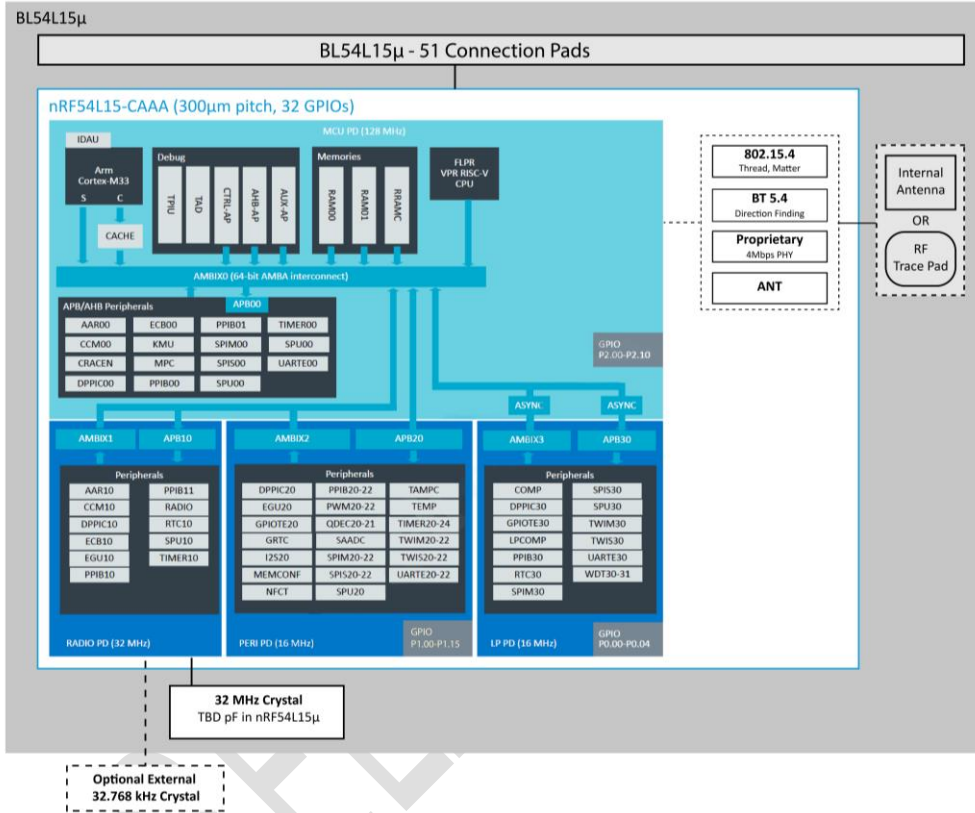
BL54L15µ

BL54L15µ - 51 Connection Pads

nRF54L15-CAAA (300µm pitch, 32 GPIOs)

MCU PD (128 MHz)

IDAU

Arm Cortex-M33

S C

CACHE

Debug

TPIU

TAD

CTRL-AP

AHB-AP

AUX-AP

Memories

RAM00

RAM01

RRAMC

FLPR VPR RISC-V CPU

AMBIX0 (64-bit AMBA interconnect)

APB/AHB Peripherals

APB00

| AAR00 | ECB00 | PPIB01 | TIMER00 |
|---|---|---|---|
| CCM00 | KMU | SPIM00 | SPU00 |
| CRACEN | MPC | SPIS00 | UARTE00 |
| DPPIC00 | PPIB00 | SPU00 | |

GPIO P2.00-P2.10

ASYNC

ASYNC

AMBIX1

APB10

Peripherals

| AAR10 | PPIB11 |
|---|---|
| CCM10 | RADIO |
| DPPIC10 | RTC10 |
| ECB10 | SPU10 |
| EGU10 | TIMER10 |
| PPIB10 | |

RADIO PD (32 MHz)

AMBIX2

APB20

Peripherals

| DPPIC20 | PPIB20-22 | TAMPC |
|---|---|---|
| EGU20 | PWM20-22 | TEMP |
| GPIOTE20 | QDEC20-21 | TIMER20-24 |
| GRTC | SAADC | TWIM20-22 |
| I2S20 | SPIM20-22 | TWIS20-22 |
| MEMCONF | SPIS20-22 | UARTE20-22 |
| NFCT | SPU20 | |

GPIO P1.00-P1.15

PERI PD (16 MHz)

AMBIX3

APB30

Peripherals

| COMP | SPIS30 |
|---|---|
| DPPIC30 | SPU30 |
| GPIOTE30 | TWIM30 |
| LPCOMP | TWIS30 |
| PPIB30 | UARTE30 |
| RTC30 | WDT30-31 |
| SPIM30 | |

LP PD (16 MHz)

GPIO P0.00-P0.04

802.15.4
Thread, Matter

BT 5.4
Direction Finding

Proprietary
4Mbps PHY

ANT

Internal Antenna

OR

RF Trace Pad

32 MHz Crystal
TBD pF in nRF54L15µ

Optional External
32.768 kHz Crystal